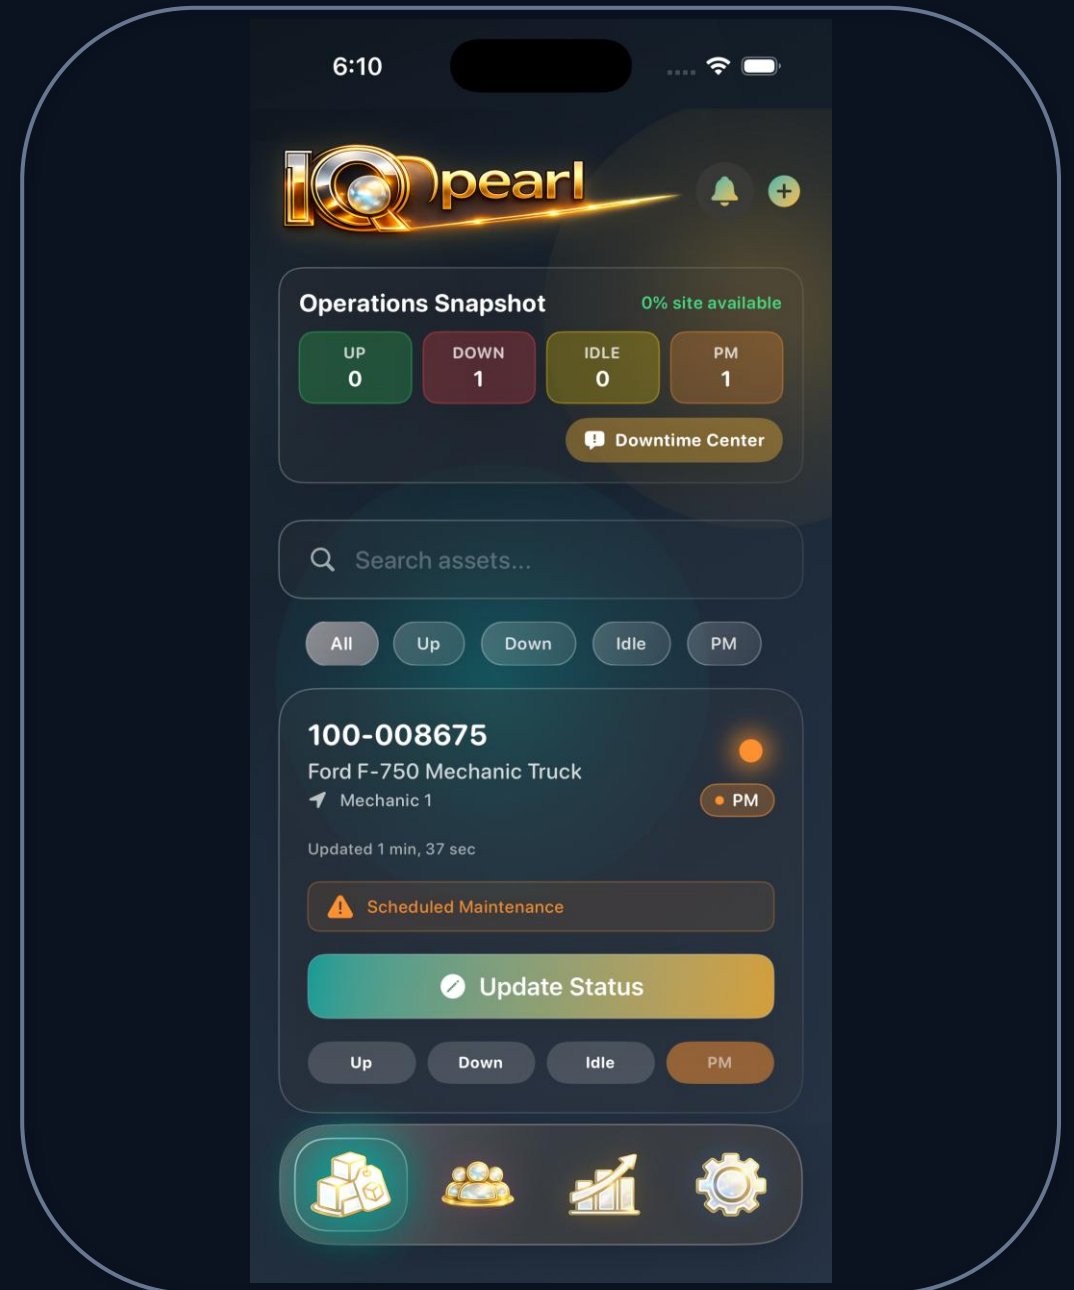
6:10

IQ pearl

Operations Snapshot
0% site available

| UP | DOWN | IDLE | PM |
|---|---|---|---|
| 0 | 1 | 0 | 1 |

Downtime Center

Search assets...

All Up Down Idle PM

100-008675
Ford F-750 Mechanic Truck
Mechanic 1
PM

Updated 1 min, 37 sec

Scheduled Maintenance

Update Status

Up Down Idle PM